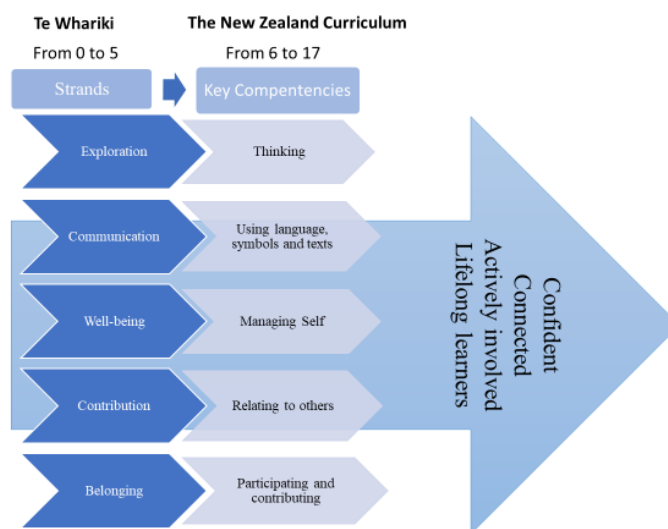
Te Whariki

From 0 to 5

The New Zealand Curriculum

From 6 to 17

Strands

Key Compentencies

Exploration

Thinking

Communication

Using language, symbols and texts

Well-being

Managing Self

Contribution

Relating to others

Belonging

Participating and contributing

Confident
Connected
Actively involved
Lifelong learners